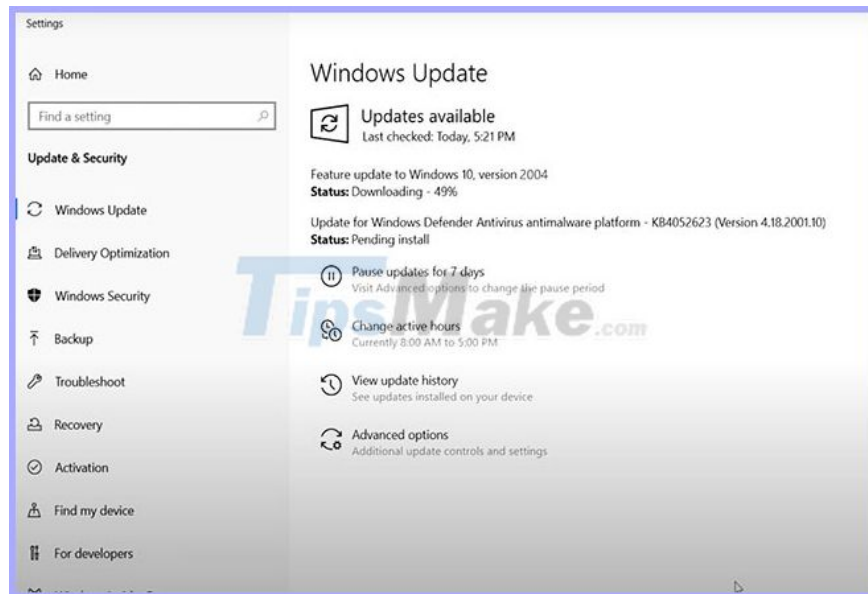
Settings

Home

Find a setting

Update & Security

Windows Update

Delivery Optimization

Windows Security

Backup

Troubleshoot

Recovery

Activation

Find my device

For developers

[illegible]

Windows Update

Updates available
Last checked: Today, 5:21 PM

Feature update to Windows 10, version 2004
**Status:** Downloading - 49%

Update for Windows Defender Antivirus antimalware platform - KB4052623 (Version 4.18.2001.10)
**Status:** Pending install

Pause updates for 7 days
Visit Advanced options to change the pause period

Change active hours
Currently 8:00 AM to 5:00 PM

View update history
See updates installed on your device

Advanced options
Additional update controls and settings

TipsMake.com